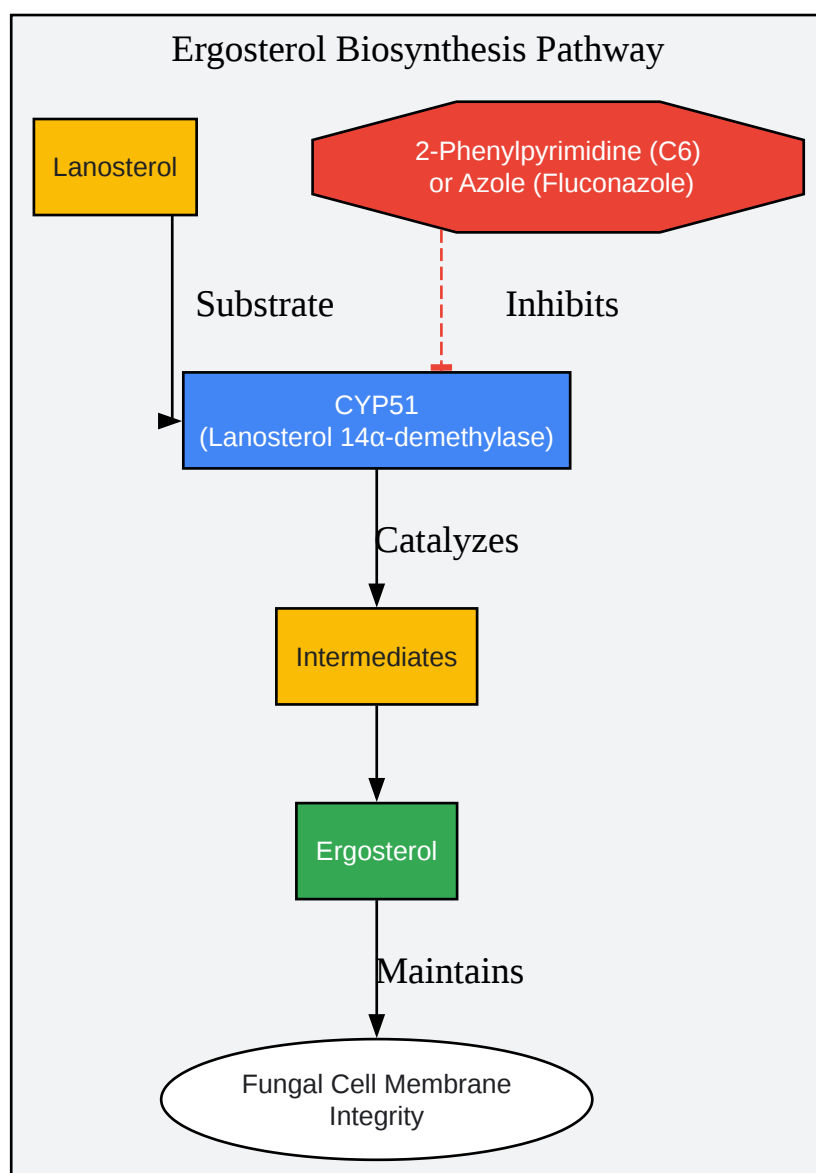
Ergosterol Biosynthesis Pathway

Lanosterol

2-Phenylpyrimidine (C6) or Azole (Fluconazole)

Substrate

Inhibits

CYP51
(Lanosterol 14α-demethylase)

Catalyzes

Intermediates

Ergosterol

Maintains

Fungal Cell Membrane Integrity